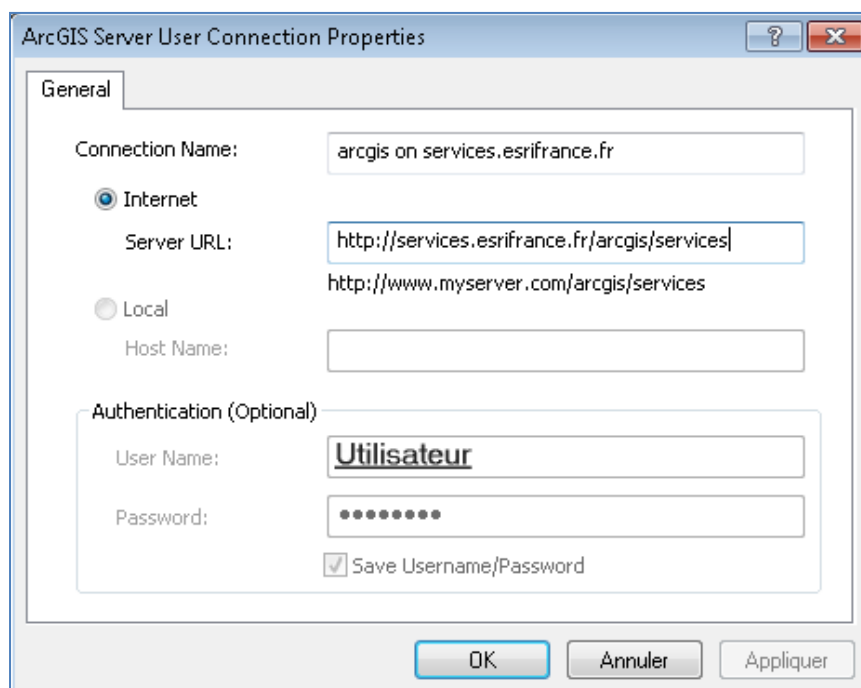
ArcGIS Server User Connection Properties

?

General

Connection Name: arcgis on services.esrifrance.fr

Internet

Server URL: http://services.esrifrance.fr/arcgis/services

http://www.myserver.com/arcgis/services

Local

Host Name:

Authentication (Optional)

User Name: Utilisateur

Password: ••••••••

Save Username/Password

OK Annuler Appliquer